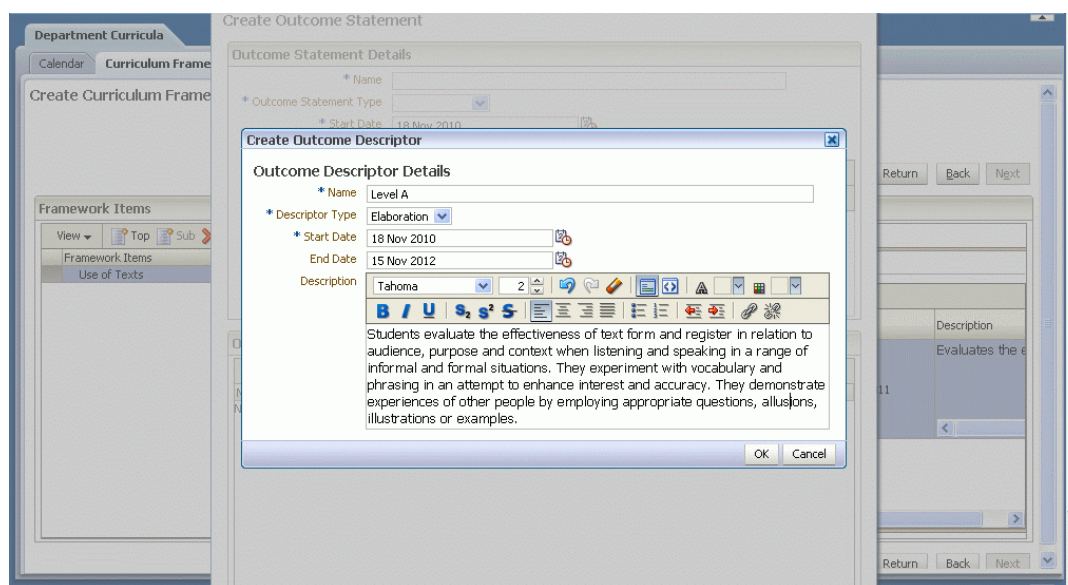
Department Curricula

Calendar | Curriculum Frame

Create Curriculum Frame

Framework Items

View | Top | Sub

Framework Items

Use of Texts

Create Outcome Statement

Outcome Statement Details

* Name

* Outcome Statement Type

* Start Date 18 Nov 2010

Return | Back | Next

Description

Evaluates the e

11

Return | Back | Next

Create Outcome Descriptor

Outcome Descriptor Details

* Name Level A

* Descriptor Type Elaboration

* Start Date 18 Nov 2010

End Date 15 Nov 2012

Description Tahoma 2

B I U $S_2$ $S^2$ S

Students evaluate the effectiveness of text form and register in relation to audience, purpose and context when listening and speaking in a range of informal and formal situations. They experiment with vocabulary and phrasing in an attempt to enhance interest and accuracy. They demonstrate experiences of other people by employing appropriate questions, allusions, illustrations or examples.

OK | Cancel